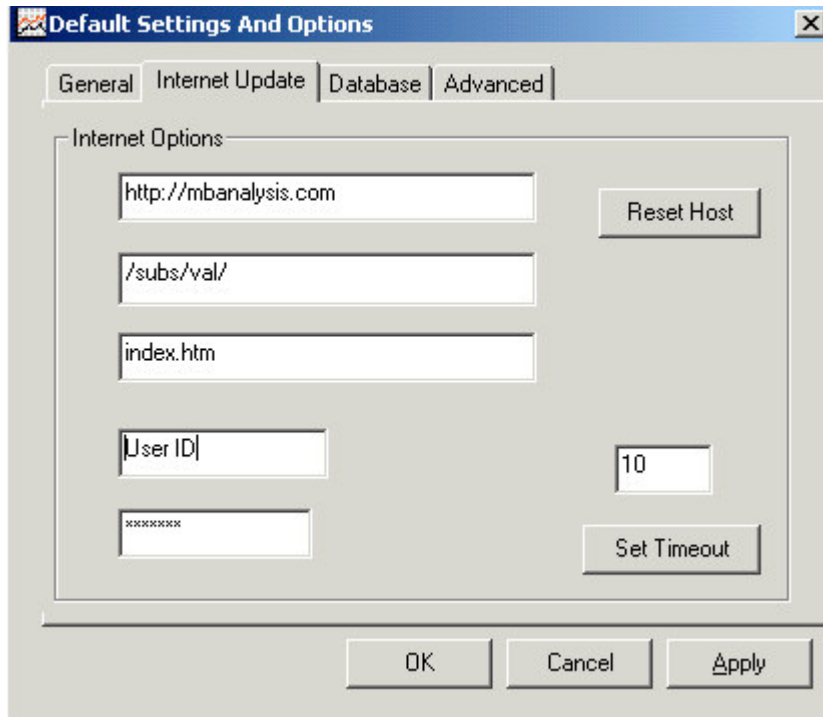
Default Settings And Options

×

General | Internet Update | Database | Advanced

Internet Options

http://mbanalysis.com

Reset Host

/subs/val/

index.htm

User ID

10

*******

Set Timeout

OK | Cancel | Apply